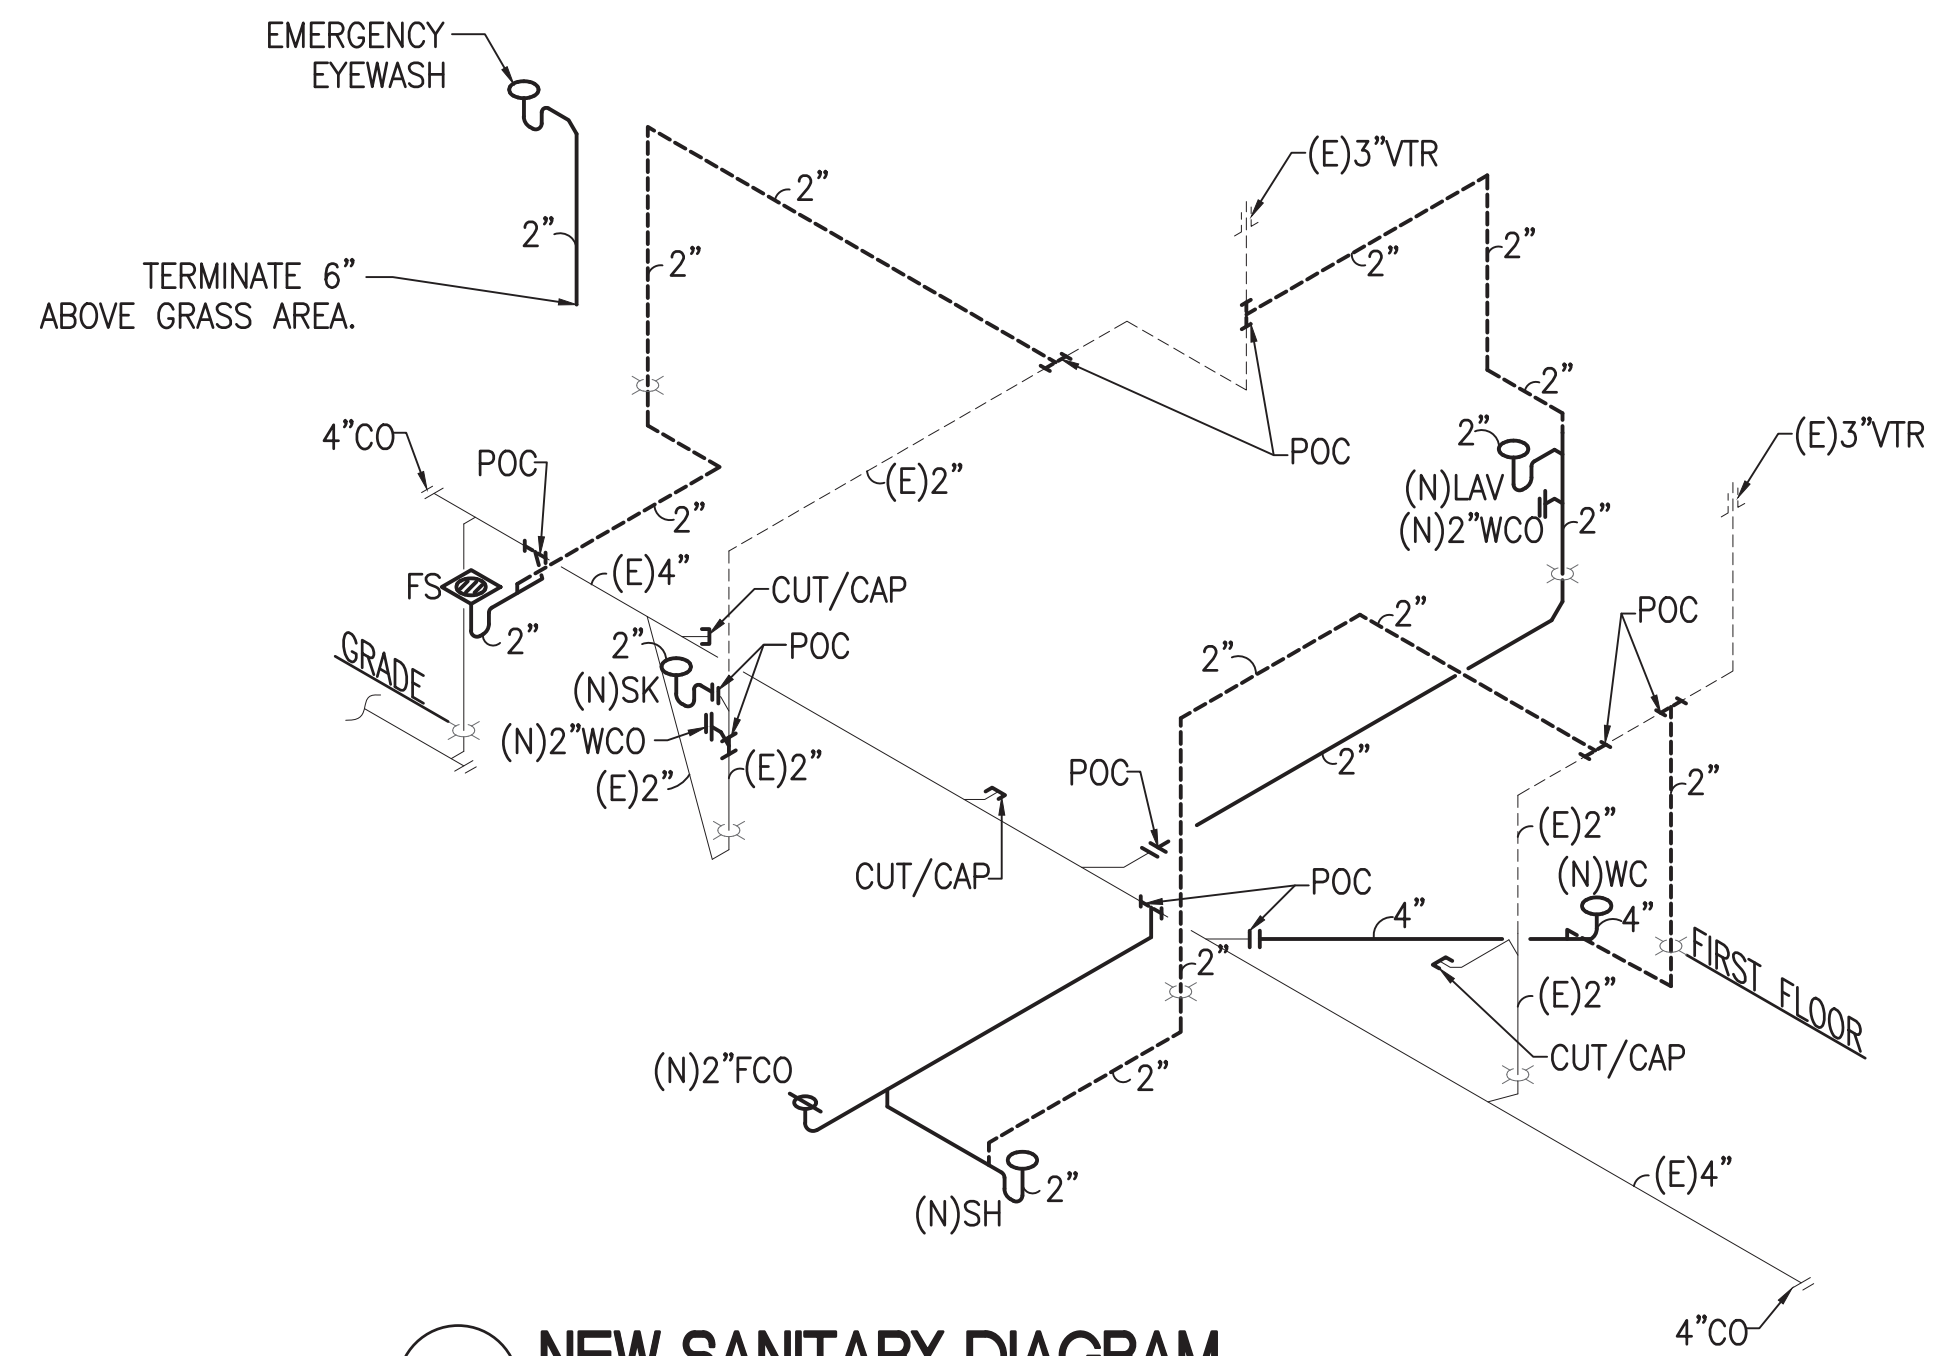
EMERGENCY EYEWASH

2"

TERMINATE 6" ABOVE GRASS AREA.

2"

2"

(E)3"VTR

2"

2"

2"

POC

2"

(N)LAV

(N)2"WCO

2"

(E)3"VTR

4"CO

POC

(E)2"

2"

FS

(E)4"

CUT/CAP

2"

GRADE

2"

POC

(N)SK

(N)2"WCO

(E)2"

(E)2"

2"

POC

2"

2"

2"

POC

(E)2"

CUT/CAP

POC

(N)WC

4"

4"

FIRST FLOOR

2"

(E)2"

CUT/CAP

(N)2"FCO

2"

(N)SH

2"

(E)4"

4"CO

NEW SANITARY DIAGRAM